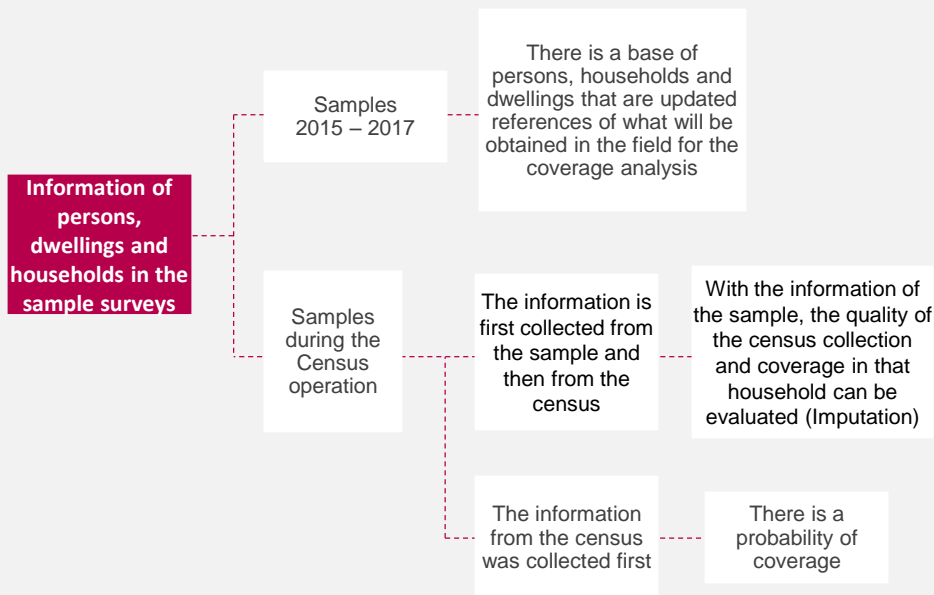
Information of persons, dwellings and households in the sample surveys

Samples 2015 – 2017

There is a base of persons, households and dwellings that are updated references of what will be obtained in the field for the coverage analysis

Samples during the Census operation

The information is first collected from the sample and then from the census

With the information of the sample, the quality of the census collection and coverage in that household can be evaluated (Imputation)

The information from the census was collected first

There is a probability of coverage